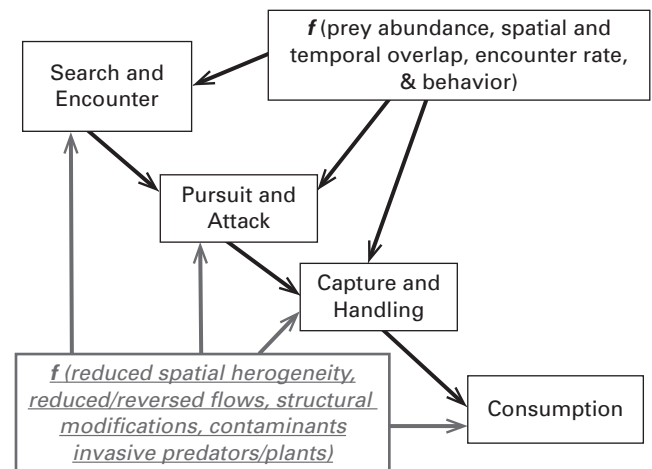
f (prey abundance, spatial and temporal overlap, encounter rate, & behavior)

Search and Encounter

Pursuit and Attack

Capture and Handling

Consumption

f (reduced spatial herogeneity, reduced/reversed flows, structural modifications, contaminants invasive predators/plants)